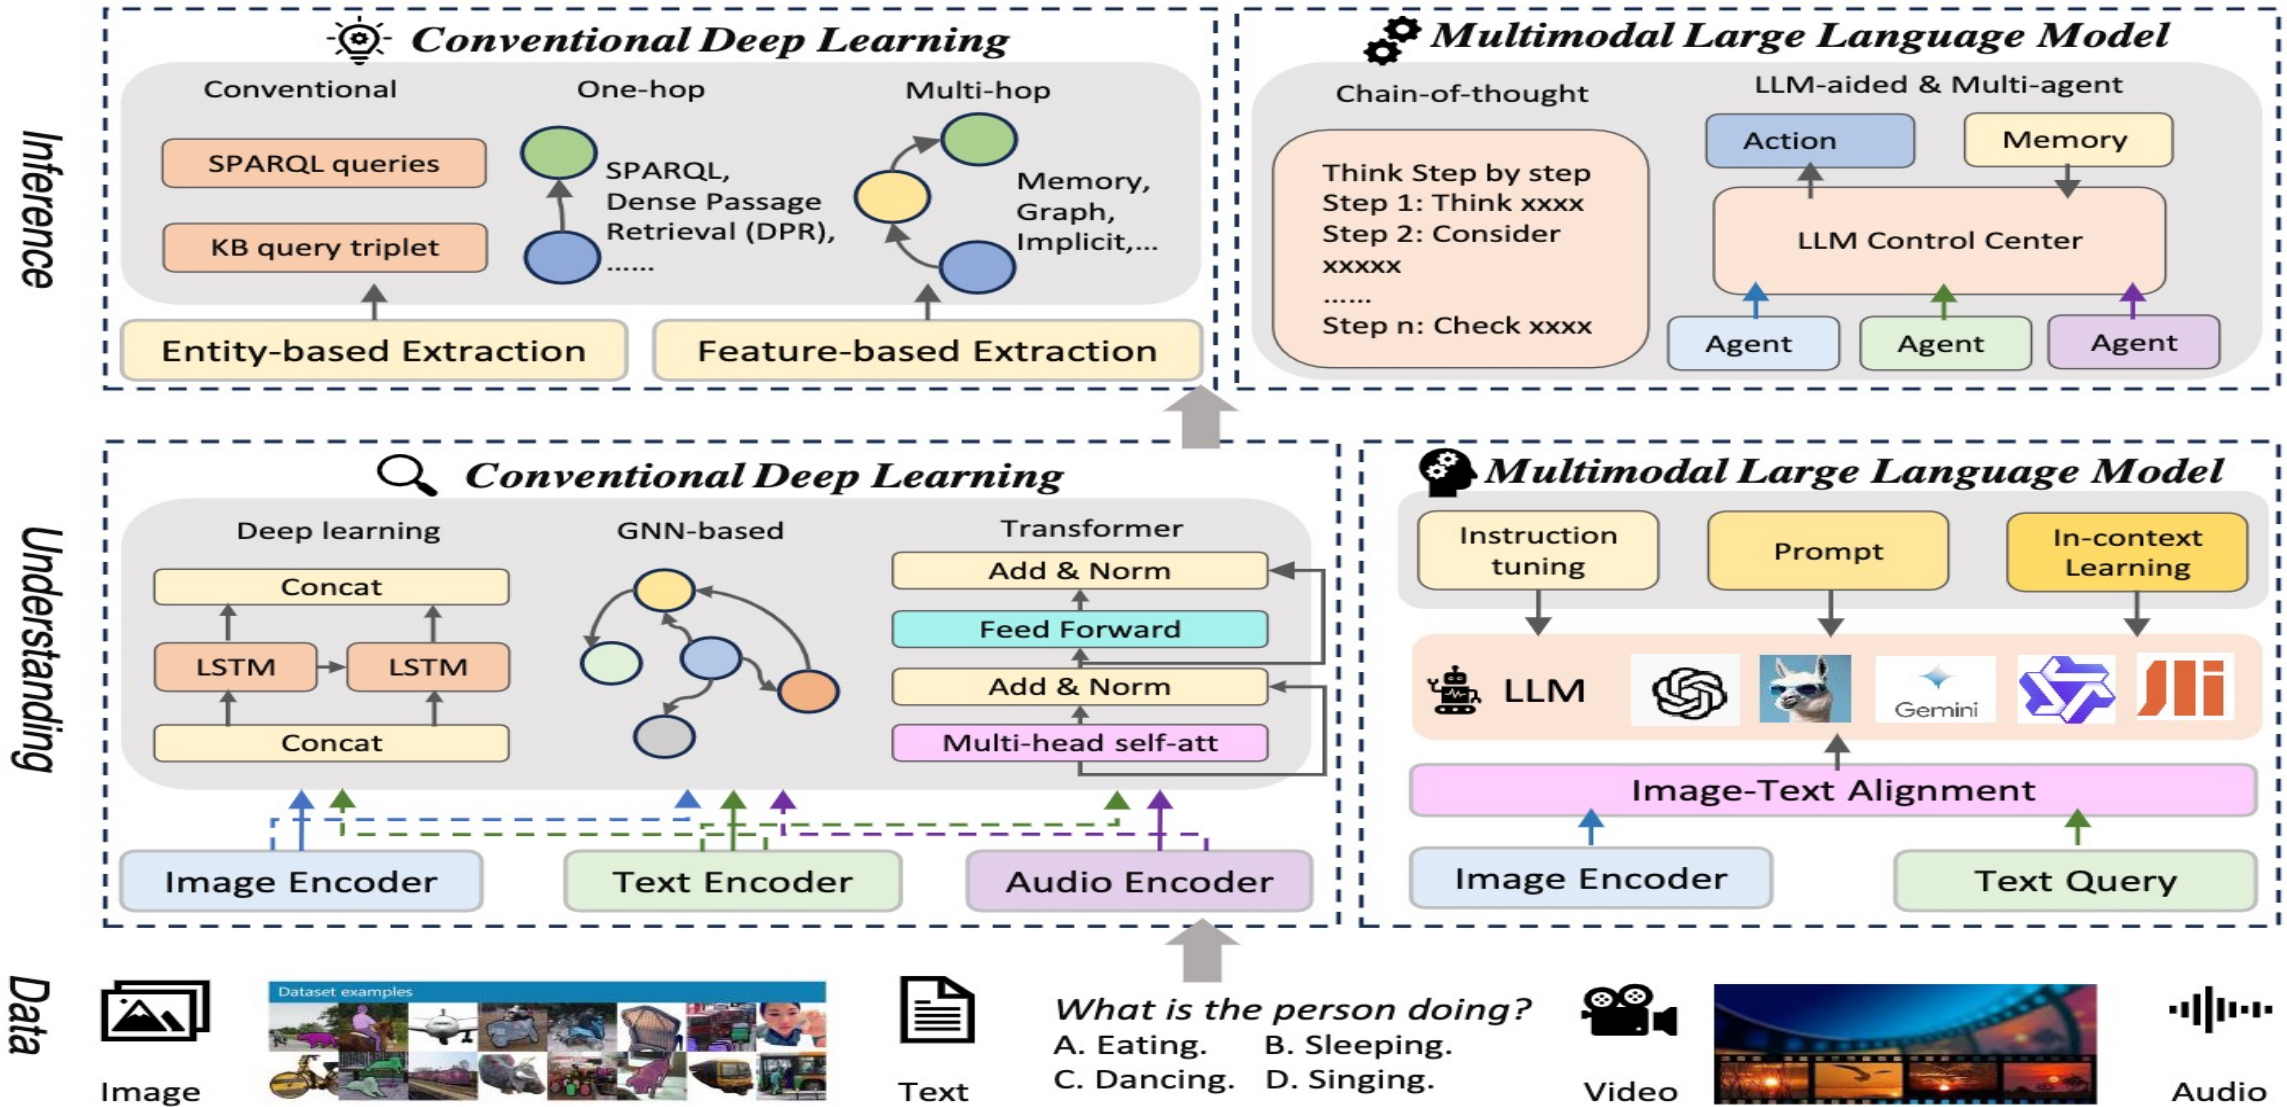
Inference

Conventional Deep Learning

Conventional

SPARQL queries

KB query triplet

One-hop

SPARQL, Dense Passage Retrieval (DPR), ......

Multi-hop

Memory, Graph, Implicit,...

Entity-based Extraction

Feature-based Extraction

Multimodal Large Language Model

Chain-of-thought

Think Step by step
Step 1: Think xxxx
Step 2: Consider xxxxx
......
Step n: Check xxxx

LLM-aided & Multi-agent

Action

Memory

LLM Control Center

Agent

Agent

Agent

Understanding

Conventional Deep Learning

Deep learning

Concat

LSTM

LSTM

Concat

GNN-based

Transformer

Add & Norm

Feed Forward

Add & Norm

Multi-head self-att

Image Encoder

Text Encoder

Audio Encoder

Multimodal Large Language Model

Instruction tuning

Prompt

In-context Learning

LLM

Gemini

Image-Text Alignment

Image Encoder

Text Query

Data

Image

Dataset examples

Text

What is the person doing?
A. Eating. B. Sleeping.
C. Dancing. D. Singing.

Video

Audio